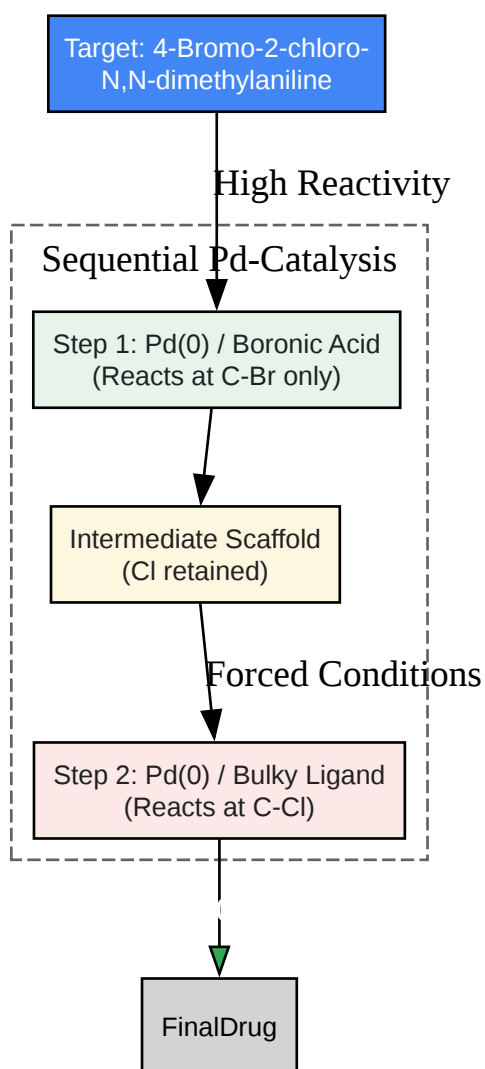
Target: 4-Bromo-2-chloro-N,N-dimethylaniline

High Reactivity

Sequential Pd-Catalysis

Step 1: Pd(0) / Boronic Acid (Reacts at C-Br only)

Intermediate Scaffold (Cl retained)

Forced Conditions

Step 2: Pd(0) / Bulky Ligand (Reacts at C-Cl)

FinalDrug